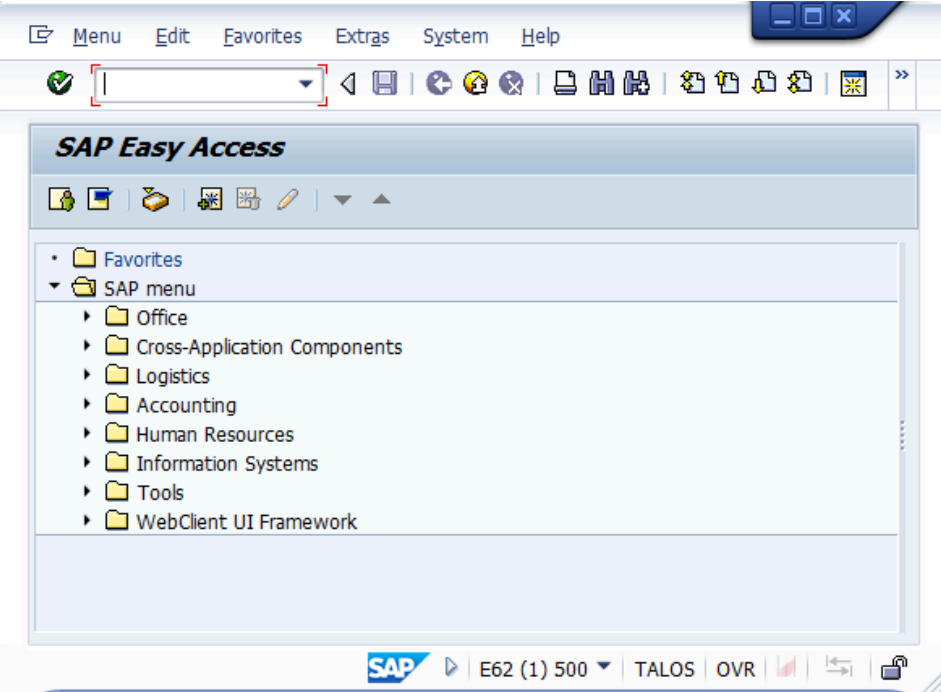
Menu Edit Favorites Extras System Help

SAP Easy Access

Favorites
SAP menu
Office
Cross-Application Components
Logistics
Accounting
Human Resources
Information Systems
Tools
WebClient UI Framework

SAP E62 (1) 500 TALOS OVR